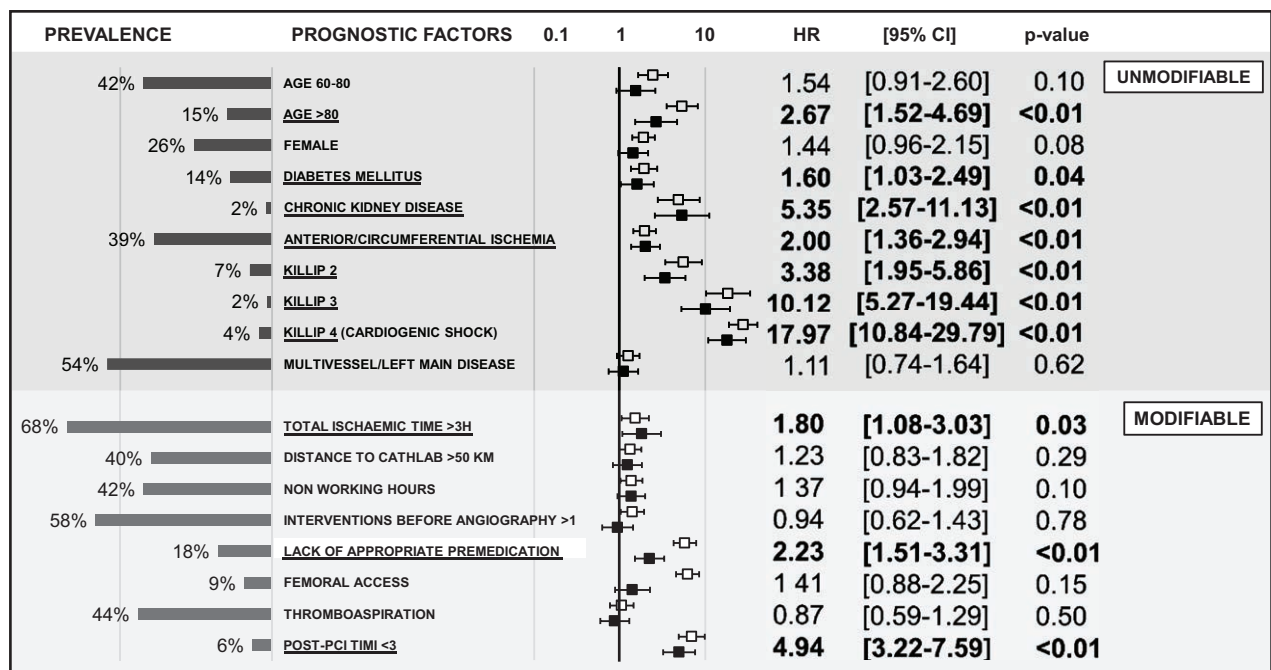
| PREVALENCE | PROGNOSTIC FACTORS 0.1 1 10 | HR | [95% CI] | p-value | |
|---|---|---|---|---|---|
| 42% | AGE 60-80 | 1.54 | [0.91-2.60] | 0.10 | UNMODIFIABLE |
| 15% | AGE >80 | 2.67 | [1.52-4.69] | <0.01 | |
| 26% | FEMALE | 1.44 | [0.96-2.15] | 0.08 | |
| 14% | DIABETES MELLITUS | 1.60 | [1.03-2.49] | 0.04 | |
| 2% | CHRONIC KIDNEY DISEASE | 5.35 | [2.57-11.13] | <0.01 | |
| 39% | ANTERIOR/CIRCUMFERENTIAL ISCHEMIA | 2.00 | [1.36-2.94] | <0.01 | |
| 7% | KILLIP 2 | 3.38 | [1.95-5.86] | <0.01 | |
| 2% | KILLIP 3 | 10.12 | [5.27-19.44] | <0.01 | |
| 4% | KILLIP 4 (CARDIOGENIC SHOCK) | 17.97 | [10.84-29.79] | <0.01 | |
| 54% | MULTIVESSEL/LEFT MAIN DISEASE | 1.11 | [0.74-1.64] | 0.62 | |
| 68% | TOTAL ISCHAEMIC TIME >3H | 1.80 | [1.08-3.03] | 0.03 | MODIFIABLE |
| 40% | DISTANCE TO CATHLAB >50 KM | 1.23 | [0.83-1.82] | 0.29 | |
| 42% | NON WORKING HOURS | 1 37 | [0.94-1.99] | 0.10 | |
| 58% | INTERVENTIONS BEFORE ANGIOGRAPHY >1 | 0.94 | [0.62-1.43] | 0.78 | |
| 18% | LACK OF APPROPRIATE PREMEDICATION | 2.23 | [1.51-3.31] | <0.01 | |
| 9% | FEMORAL ACCESS | 1 41 | [0.88-2.25] | 0.15 | |
| 44% | THROMBOASPIRATION | 0.87 | [0.59-1.29] | 0.50 | |
| 6% | POST-PCI TIMI <3 | 4.94 | [3.22-7.59] | <0.01 | |